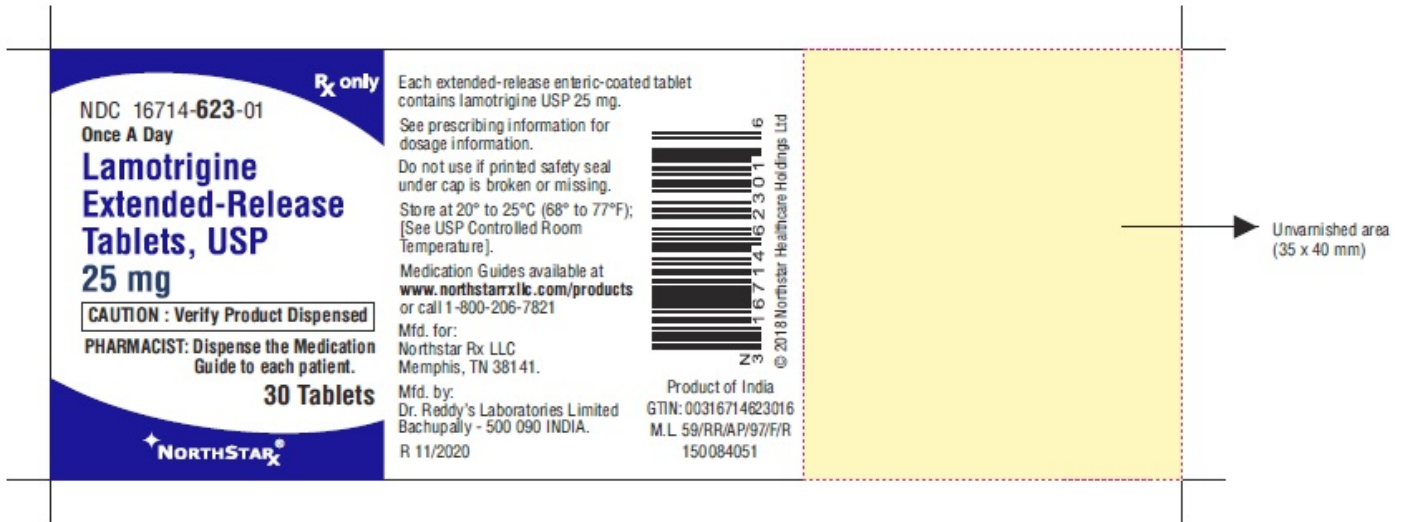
$R_x$ only

NDC 16714-623-01
Once A Day
Lamotrigine Extended-Release Tablets, USP
25 mg

CAUTION : Verify Product Dispensed

PHARMACIST: Dispense the Medication Guide to each patient.

30 Tablets

NORTHSTAR$_x$

Each extended-release enteric-coated tablet contains lamotrigine USP 25 mg.

See prescribing information for dosage information.

Do not use if printed safety seal under cap is broken or missing.

Store at 20° to 25°C (68° to 77°F); [See USP Controlled Room Temperature].

Medication Guides available at www.northstarrxllc.com/products or call 1-800-206-7821

Mfd. for:
Northstar Rx LLC
Memphis, TN 38141.

Mfd. by:
Dr. Reddy's Laboratories Limited
Bachupally - 500 090 INDIA.

R 11/2020

N 3 16714 62301 6

© 2018 Northstar Healthcare Holdings Ltd

Product of India
GTIN: 00316714623016
M.L. 59/RR/AP/97/F/R
150084051

Unvarnished area
(35 x 40 mm)